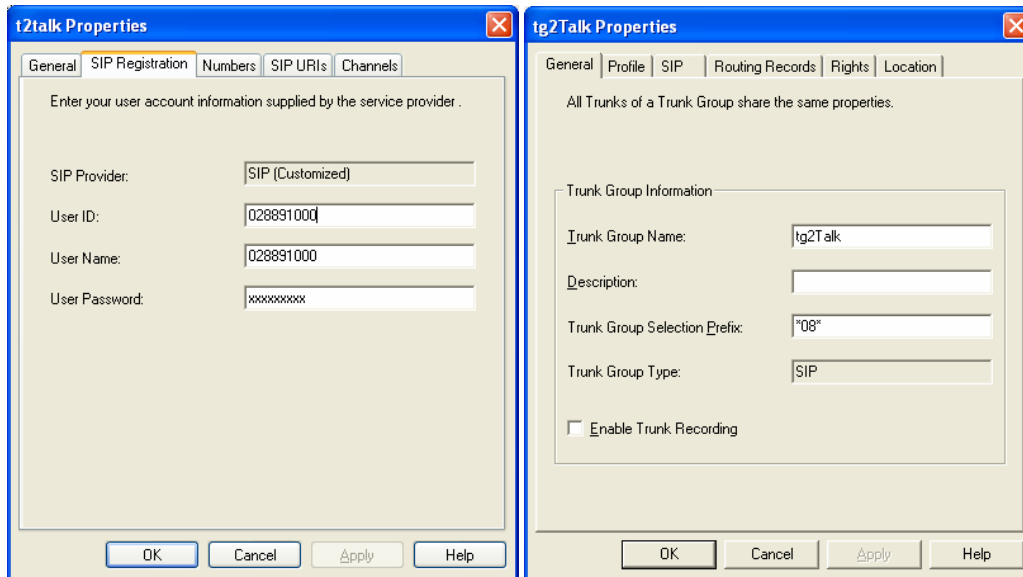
t2talk Properties

General | SIP Registration | Numbers | SIP URIs | Channels

Enter your user account information supplied by the service provider .

SIP Provider: SIP (Customized)

User ID: 028891000

User Name: 028891000

User Password: xxxxxxxx

OK | Cancel | Apply | Help

tg2Talk Properties

General | Profile | SIP | Routing Records | Rights | Location

All Trunks of a Trunk Group share the same properties.

Trunk Group Information

Trunk Group Name: tg2Talk

Description:

Trunk Group Selection Prefix: *08*

Trunk Group Type: SIP

Enable Trunk Recording

OK | Cancel | Apply | Help